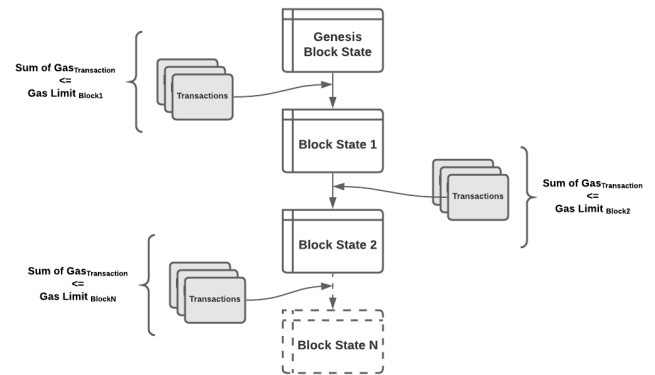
Genesis Block State

Sum of $Gas_{Transaction}$
<=
Gas Limit $_{Block1}$

Transactions

Block State 1

Transactions

Sum of $Gas_{Transaction}$
<=
Gas Limit $_{Block2}$

Block State 2

Sum of $Gas_{Transaction}$
<=
Gas Limit $_{BlockN}$

Transactions

Block State N